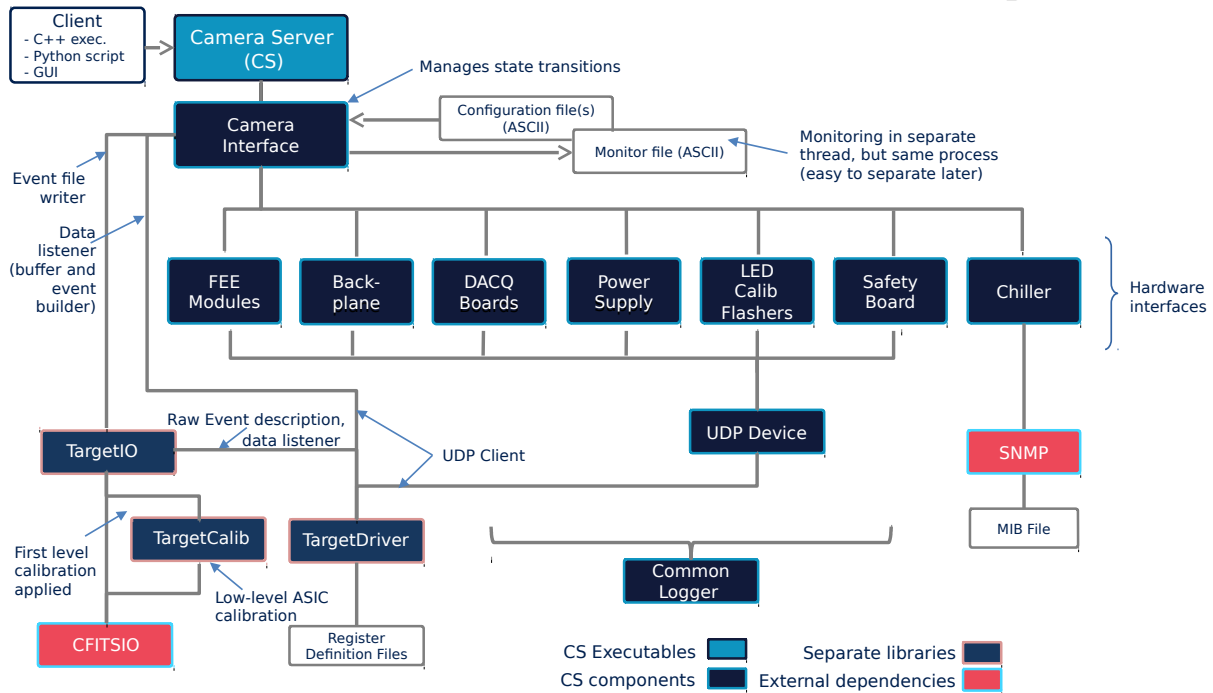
Client
- C++ exec.
- Python script
- GUI

Camera Server (CS)

Manages state transitions

Camera Interface

Configuration file(s) (ASCII)

Monitor file (ASCII)

Monitoring in separate thread, but same process (easy to separate later)

Event file writer

Data listener (buffer and event builder)

FEE Modules

Back-plane

DACQ Boards

Power Supply

LED Calib Flashers

Safety Board

Chiller

Hardware interfaces

Raw Event description, data listener

UDP Client

UDP Device

TargetIO

SNMP

TargetCalib

TargetDriver

MIB File

First level calibration applied

Low-level ASIC calibration

Common Logger

CFITSIO

Register Definition Files

CS Executables

CS components

Separate libraries

External dependencies